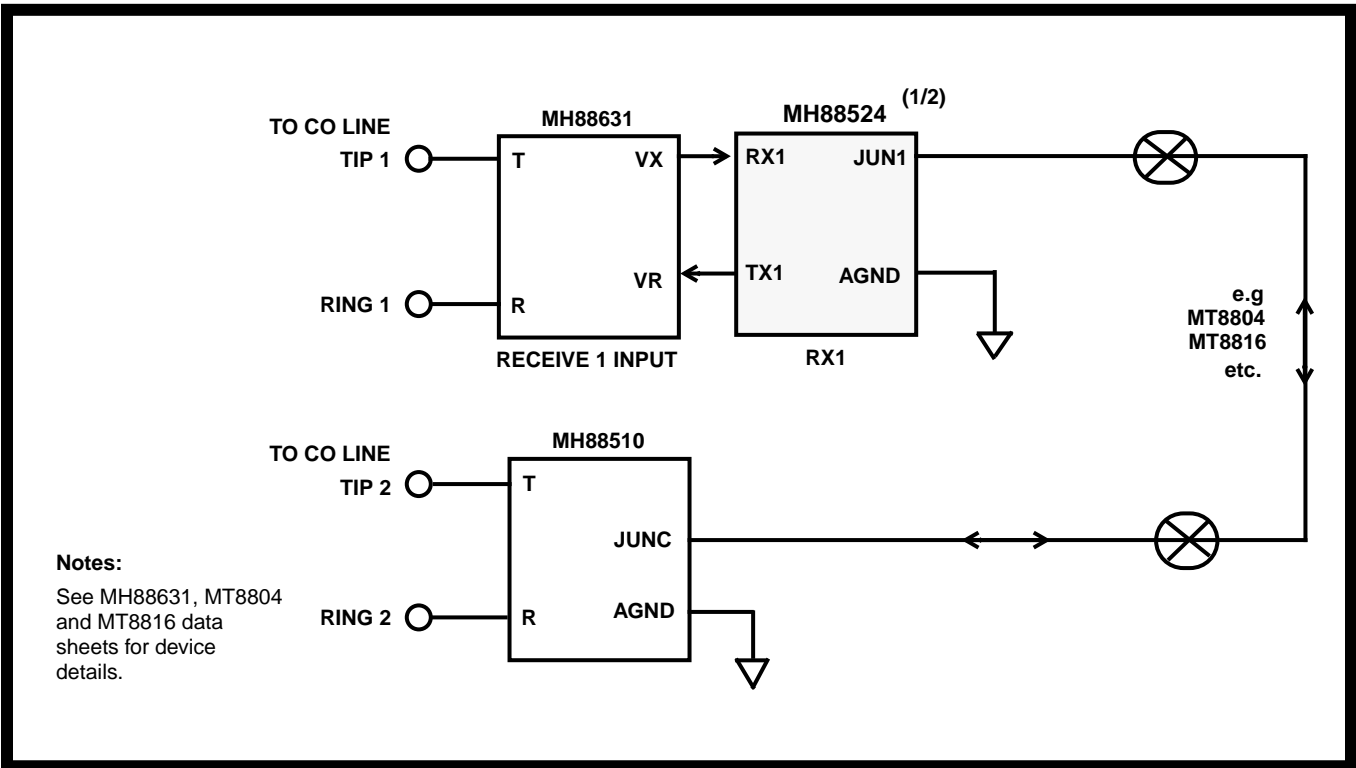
TO CO LINE
TIP 1
RING 1

MH88631
T
VX
VR
R
RECEIVE 1 INPUT

MH88524 (1/2)
RX1
JUN1
TX1
AGND
RX1

e.g
MT8804
MT8816
etc.

TO CO LINE
TIP 2
RING 2

MH88510
T
JUNC
AGND
R

Notes:
See MH88631, MT8804 and MT8816 data sheets for device details.